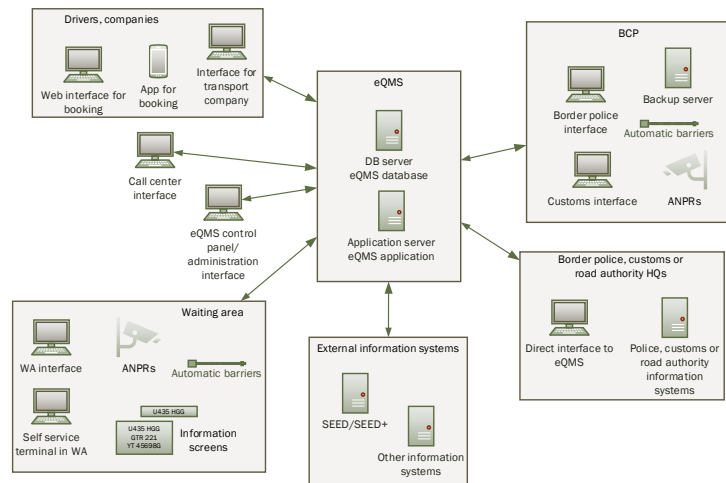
Drivers, companies

Web interface for booking

App for booking

Interface for transport company

Call center interface

eQMS control panel/ administration interface

eQMS

DB server eQMS database

Application server eQMS application

BCP

Border police interface

Backup server

Automatic barriers

Customs interface

ANPRs

Border police, customs or road authority HQs

Direct interface to eQMS

Police, customs or road authority information systems

Waiting area

WA interface

ANPRs

Automatic barriers

Self service terminal in WA

U435 HGG

U435 HGG
GTR 221
YT 45698G

Information screens

External information systems

SEED/SEED+

Other information systems